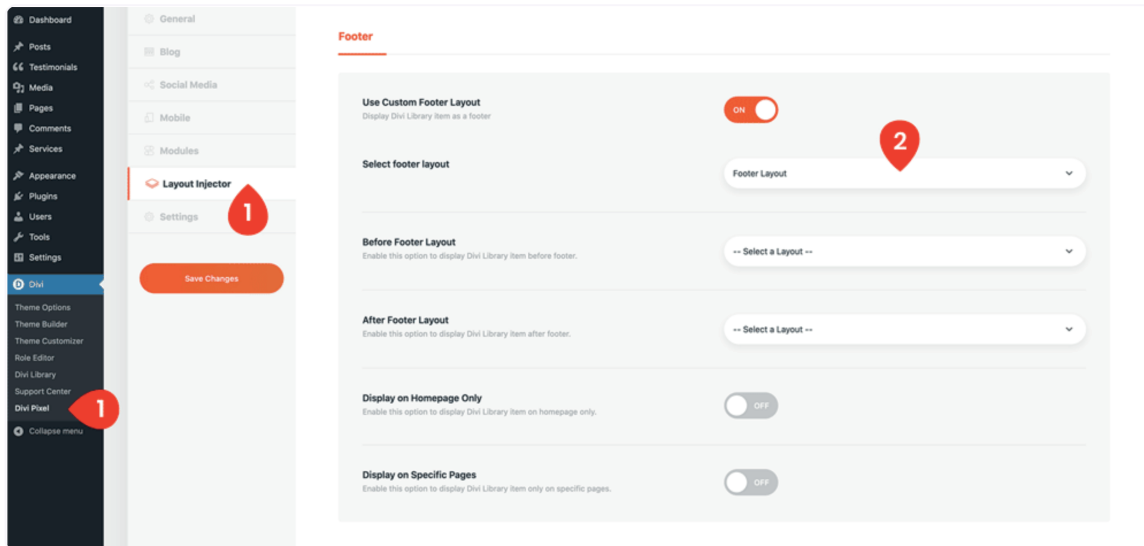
Dashboard
Posts
Testimonials
Media
Pages
Comments
Services
Appearance
Plugins
Users
Tools
Settings
Divi
Theme Options
Theme Builder
Theme Customizer
Role Editor
Divi Library
Support Center
Divi Pixel
1
Collapse menu

General
Blog
Social Media
Mobile
Modules
Layout Injector
1
Settings

Save Changes

Footer

Use Custom Footer Layout
Display Divi Library item as a footer
ON

2

Select footer layout
Footer Layout

Before Footer Layout
Enable this option to display Divi Library item before footer.
-- Select a Layout --

After Footer Layout
Enable this option to display Divi Library item after footer.
-- Select a Layout --

Display on Homepage Only
Enable this option to display Divi Library item on homepage only.
OFF

Display on Specific Pages
Enable this option to display Divi Library item only on specific pages.
OFF